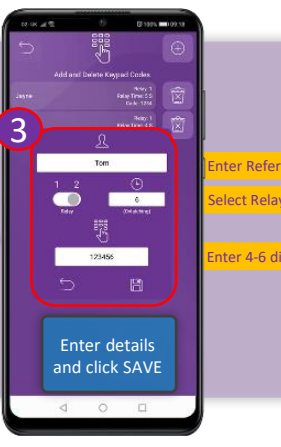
100% 09:18

Add and Delete Keypad Codes

Jayne

Relay: 1
Relay Time: 0.5
Code: 1234

Relay: 1
Relay Time: 0.5

3

Tom

1 2

Relay

0

(Relay Time)

123456

Enter details and click SAVE

Enter Refer

Select Relay

Enter 4-6 di